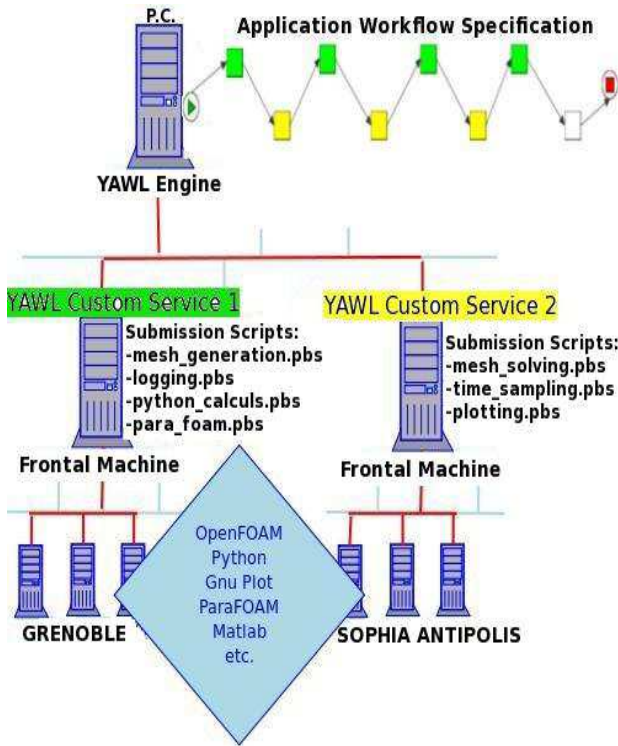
P.C.

Application Workflow Specification

YAWL Engine

YAWL Custom Service 1

Submission Scripts:
-mesh_generation.pbs
-logging.pbs
-python_calculs.pbs
-para_foam.pbs

Frontal Machine

YAWL Custom Service 2

Submission Scripts:
-mesh_solving.pbs
-time_sampling.pbs
-plotting.pbs

Frontal Machine

OpenFOAM
Python
Gnu Plot
ParaFOAM
Matlab
etc.

GRENOBLE

SOPHIA ANTIPOLIS